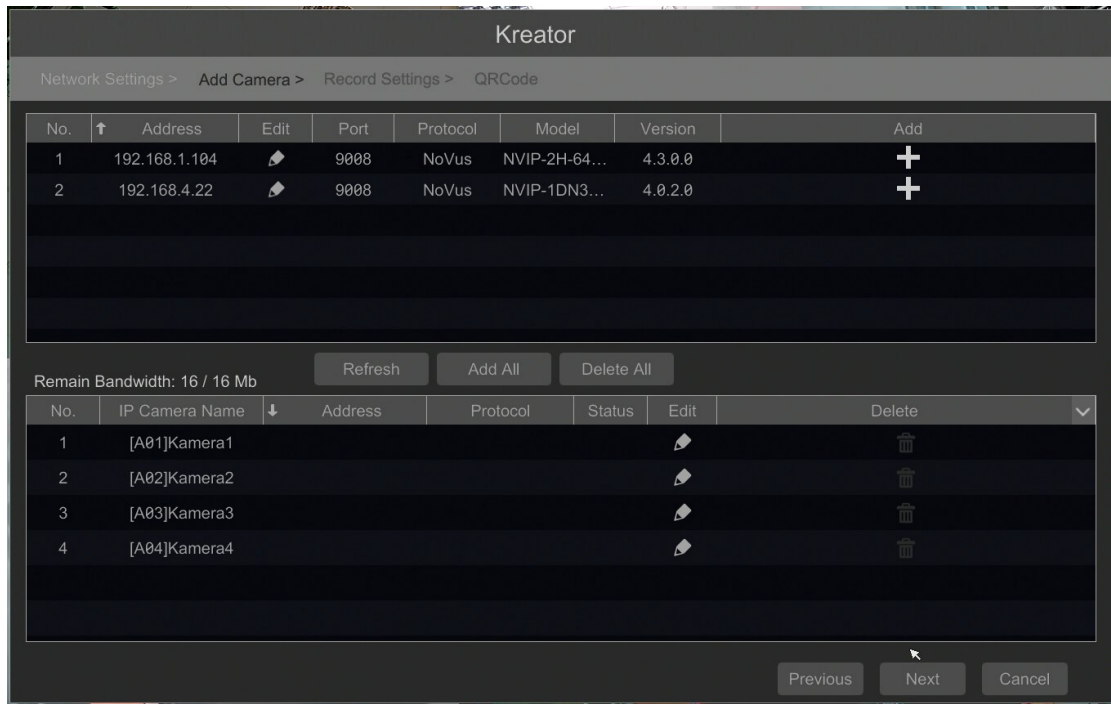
Kreator

Network Settings > Add Camera > Record Settings > QRCode

| No. | Address | Edit | Port | Protocol | Model | Version | Add |
|---|---|---|---|---|---|---|---|
| 1 | 192.168.1.104 | | 9008 | NoVus | NVIP-2H-64… | 4.3.0.0 | + |
| 2 | 192.168.4.22 | | 9008 | NoVus | NVIP-1DN3… | 4.0.2.0 | + |

Refresh Add All Delete All

Remain Bandwidth: 16 / 16 Mb

| No. | IP Camera Name | Address | Protocol | Status | Edit | Delete |
|---|---|---|---|---|---|---|
| 1 | [A01]Kamera1 | | | | | |
| 2 | [A02]Kamera2 | | | | | |
| 3 | [A03]Kamera3 | | | | | |
| 4 | [A04]Kamera4 | | | | | |

Previous Next Cancel